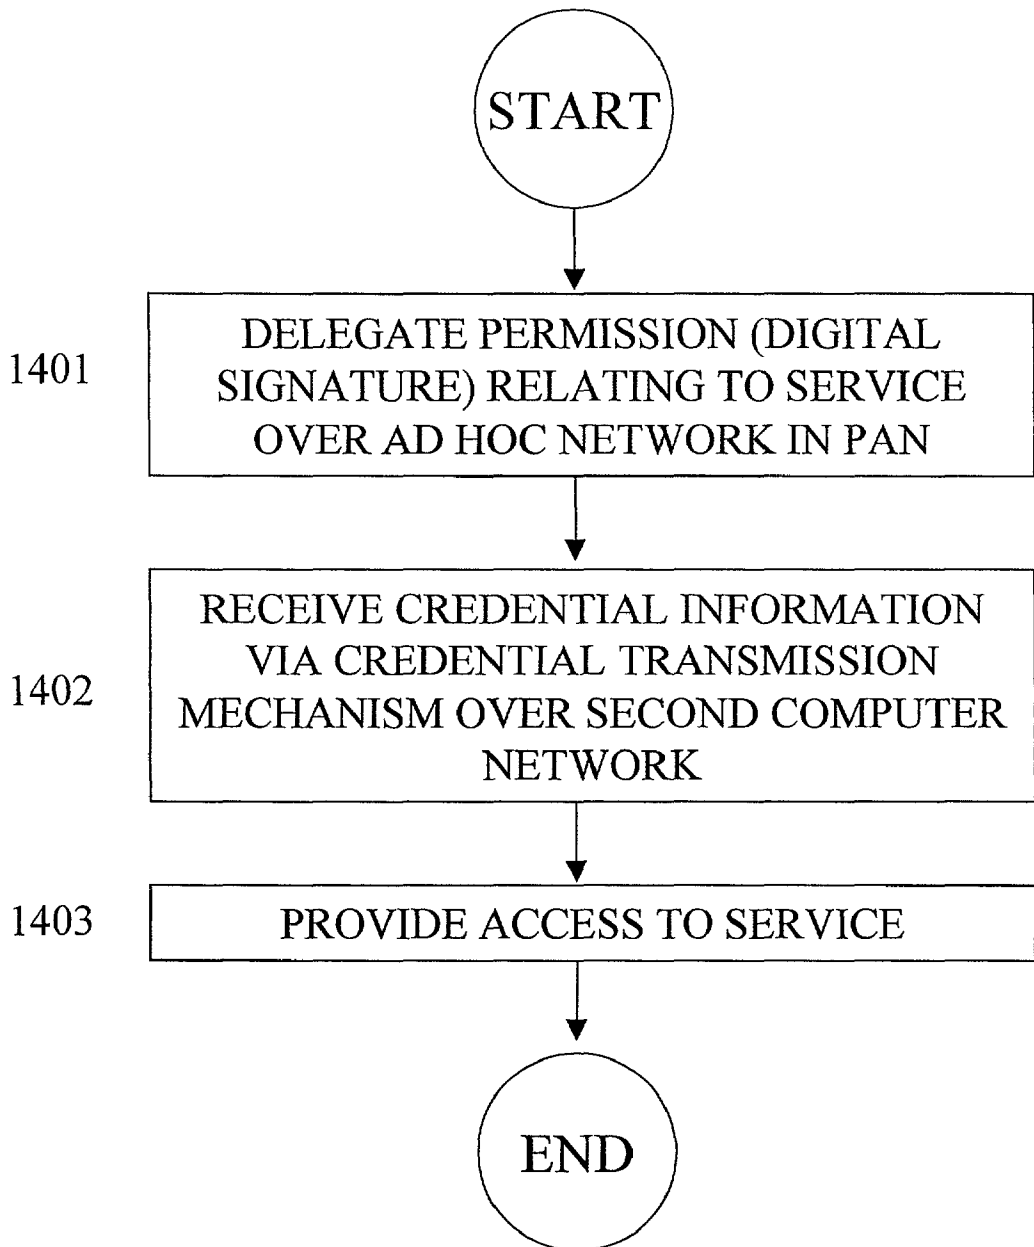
START

1401

DELEGATE PERMISSION (DIGITAL SIGNATURE) RELATING TO SERVICE OVER AD HOC NETWORK IN PAN

1402

RECEIVE CREDENTIAL INFORMATION VIA CREDENTIAL TRANSMISSION MECHANISM OVER SECOND COMPUTER NETWORK

1403

PROVIDE ACCESS TO SERVICE

END